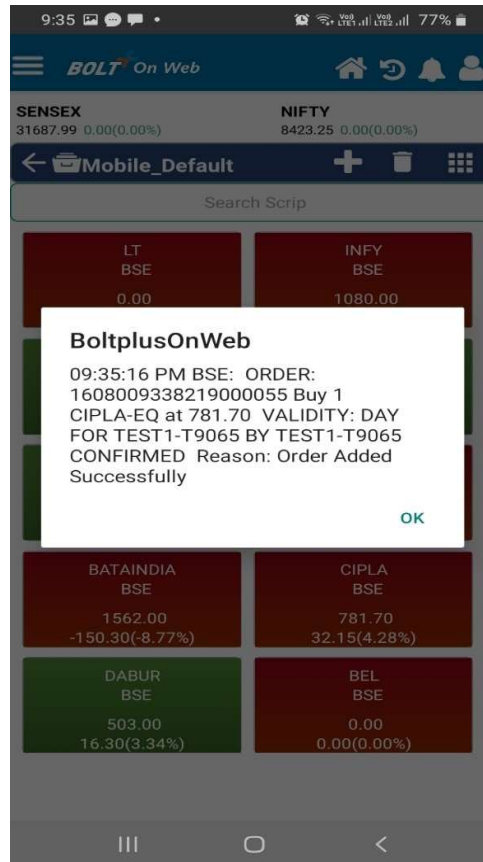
9:35

77%

BOLT On Web

SENSEX
31687.99 0.00(0.00%)

NIFTY
8423.25 0.00(0.00%)

Mobile_Default

Search Scrip

LT
BSE
0.00

INFY
BSE
1080.00

BoltplusOnWeb

09:35:16 PM BSE: ORDER: 1608009338219000055 Buy 1 CIPLA-EQ at 781.70 VALIDITY: DAY FOR TEST1-T9065 BY TEST1-T9065 CONFIRMED Reason: Order Added Successfully

OK

BATAINDIA
BSE
1562.00
-150.30(-8.77%)

CIPLA
BSE
781.70
32.15(4.28%)

DABUR
BSE
503.00
16.30(3.34%)

BEL
BSE
0.00
0.00(0.00%)